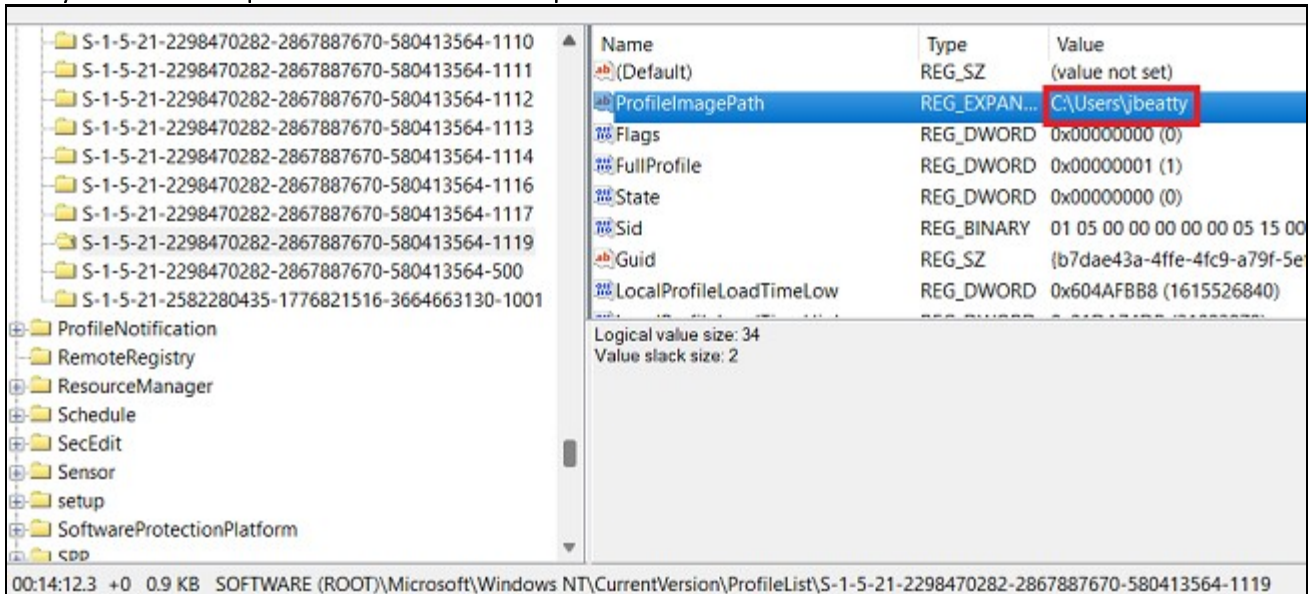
S-1-5-21-2298470282-2867887670-580413564-1110
S-1-5-21-2298470282-2867887670-580413564-1111
S-1-5-21-2298470282-2867887670-580413564-1112
S-1-5-21-2298470282-2867887670-580413564-1113
S-1-5-21-2298470282-2867887670-580413564-1114
S-1-5-21-2298470282-2867887670-580413564-1116
S-1-5-21-2298470282-2867887670-580413564-1117
S-1-5-21-2298470282-2867887670-580413564-1119
S-1-5-21-2298470282-2867887670-580413564-500
S-1-5-21-2582280435-1776821516-3664663130-1001
ProfileNotification
RemoteRegistry
ResourceManager
Schedule
SecEdit
Sensor
setup
SoftwareProtectionPlatform
SPP

| Name | Type | Value |
|---|---|---|
| (Default) | REG_SZ | (value not set) |
| ProfileImagePath | REG_EXPAN... | C:\Users\jbeatty |
| Flags | REG_DWORD | 0x00000000 (0) |
| FullProfile | REG_DWORD | 0x00000001 (1) |
| State | REG_DWORD | 0x00000000 (0) |
| Sid | REG_BINARY | 01 05 00 00 00 00 00 05 15 00 |
| Guid | REG_SZ | {b7dae43a-4ffe-4fc9-a79f-5e |
| LocalProfileLoadTimeLow | REG_DWORD | 0x604AFBB8 (1615526840) |

Logical value size: 34
Value slack size: 2

00:14:12.3 +0 0.9 KB SOFTWARE (ROOT)\Microsoft\Windows NT\CurrentVersion\ProfileList\S-1-5-21-2298470282-2867887670-580413564-1119